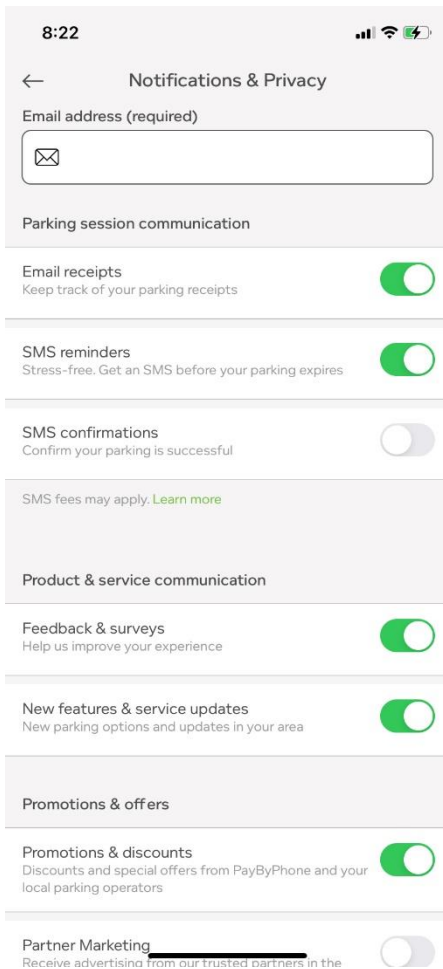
8:22

Notifications & Privacy

Email address (required)

Parking session communication

Email receipts
Keep track of your parking receipts

SMS reminders
Stress-free. Get an SMS before your parking expires

SMS confirmations
Confirm your parking is successful

SMS fees may apply. Learn more

Product & service communication

Feedback & surveys
Help us improve your experience

New features & service updates
New parking options and updates in your area

Promotions & offers

Promotions & discounts
Discounts and special offers from PayByPhone and your local parking operators

Partner Marketing
Receive advertising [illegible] our trusted partners in the